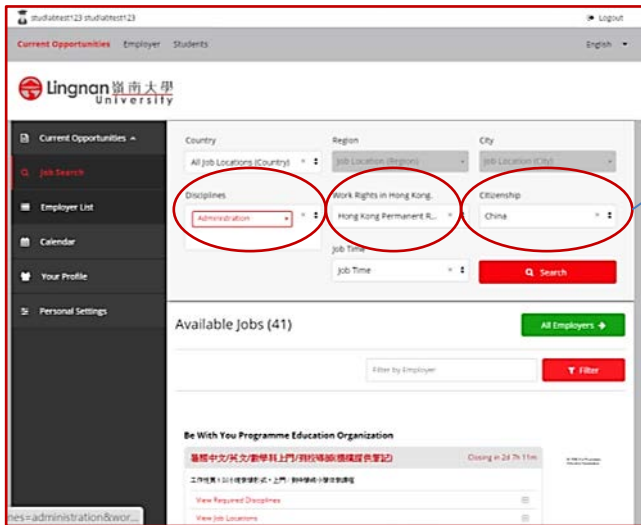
studlabtest123 studlabtest123
Logout
Current Opportunities Employer Students
English
Lingnan 嶺南大學 University
Current Opportunities
Job Search
Employer List
Calendar
Your Profile
Personal Settings
Country
All Job Locations (Country)
Region
Job Location (Region)
City
Job Location (City)
Disciplines
Administration
Work Rights in Hong Kong
Hong Kong Permanent R...
Citizenship
China
Job Time
Job Time
Search
Available Jobs (41)
All Employers
Filter by Employer
Filter
Be With You Programme Education Organization
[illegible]
Closing in 2d 7h 11m
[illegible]
View Required Disciplines
View Job Locations
nes=administration&wor...